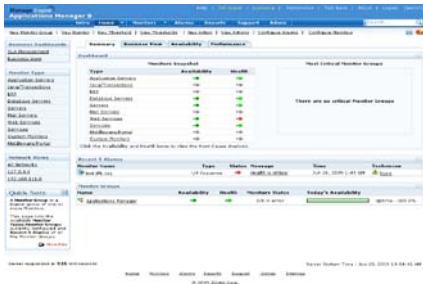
ManageEngine
Applications Manager 9

Home | Monitors | Alarms | Reports | Support | Admin

New Monitor Group | New Monitor | New Threshold | New Action | Configure Alarms | Configure Monitor

Business Dashboards
SLA Management
Business View

Monitor Types
Application Servers
Java/Transactions
ERP
Database Servers
Services
Mail Servers
Web Services
Servers
Custom Monitors
Middleware/Portal

Network Views
All Networks
127.0.0.0
192.168.111.0

Quick Note
A Monitor Group is a logical group of one or more Monitors.

Summary | Business View | Availability | Performance

Dashboard

Monitor Snapshot
| Type | Availability | Health |
|---|---|---|
| Application Servers | | |
| Java/Transactions | | |
| ERP | | |
| Database Servers | | |
| Services | | |
| Mail Servers | | |
| Web Services | | |
| Servers | | |
| Middleware/Portal | | |
| Custom Monitors | | |

Click the Availability and Health icons to view the Root Cause Analysis.

Most Critical Monitor Groups

There are no critical Monitor Groups

Recent 5 Alarms
| Monitor Name | Type | Status | Message | Time | Technician |
|---|---|---|---|---|---|
| test [IIS] | | | Health is critical | Jun 26, 2009 1:49 AM | None |

Monitor Groups
| Name | Availability | Health | Members Status | Today's Availability |
|---|---|---|---|---|
| Applications Manager | | | 0/6 in error | 100% up |

Server responded in 531 milliseconds

Server System Time | Jun 26, 2009 10:48:41 AM

Home Monitors Alarms Reports Support Admin Feedback
© 2009 ZOHO Corp.